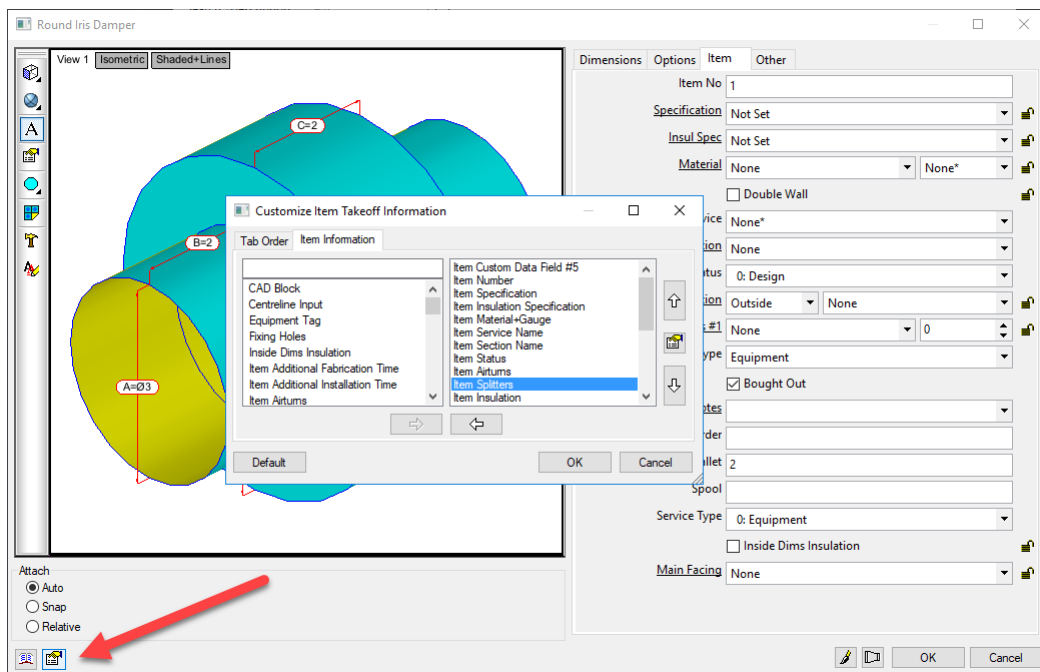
Round Iris Damper

View 1 Isometric Shaded+Lines

C=2

B=2

A=Ø3

Dimensions Options Item Other

Item No 1

Specification Not Set

Insul Spec Not Set

Material None None*

Double Wall

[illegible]vice None*

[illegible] None

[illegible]tus 0: Design

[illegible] Outside None

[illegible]#1 None 0

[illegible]ype Equipment

Bought Out

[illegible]otes

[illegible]rder

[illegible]allet 2

Spool

Service Type 0: Equipment

Inside Dims Insulation

Main Facing None

Customize Item Takeoff Information

Tab Order Item Information

CAD Block
Centreline Input
Equipment Tag
Fixing Holes
Inside Dims Insulation
Item Additional Fabrication Time
Item Additional Installation Time
Item Airturns

Item Custom Data Field #5
Item Number
Item Specification
Item Insulation Specification
Item Material+Gauge
Item Service Name
Item Section Name
Item Status
Item Airturns
Item Splitters
Item Insulation

Default OK Cancel

Attach
Auto
Snap
Relative

OK Cancel